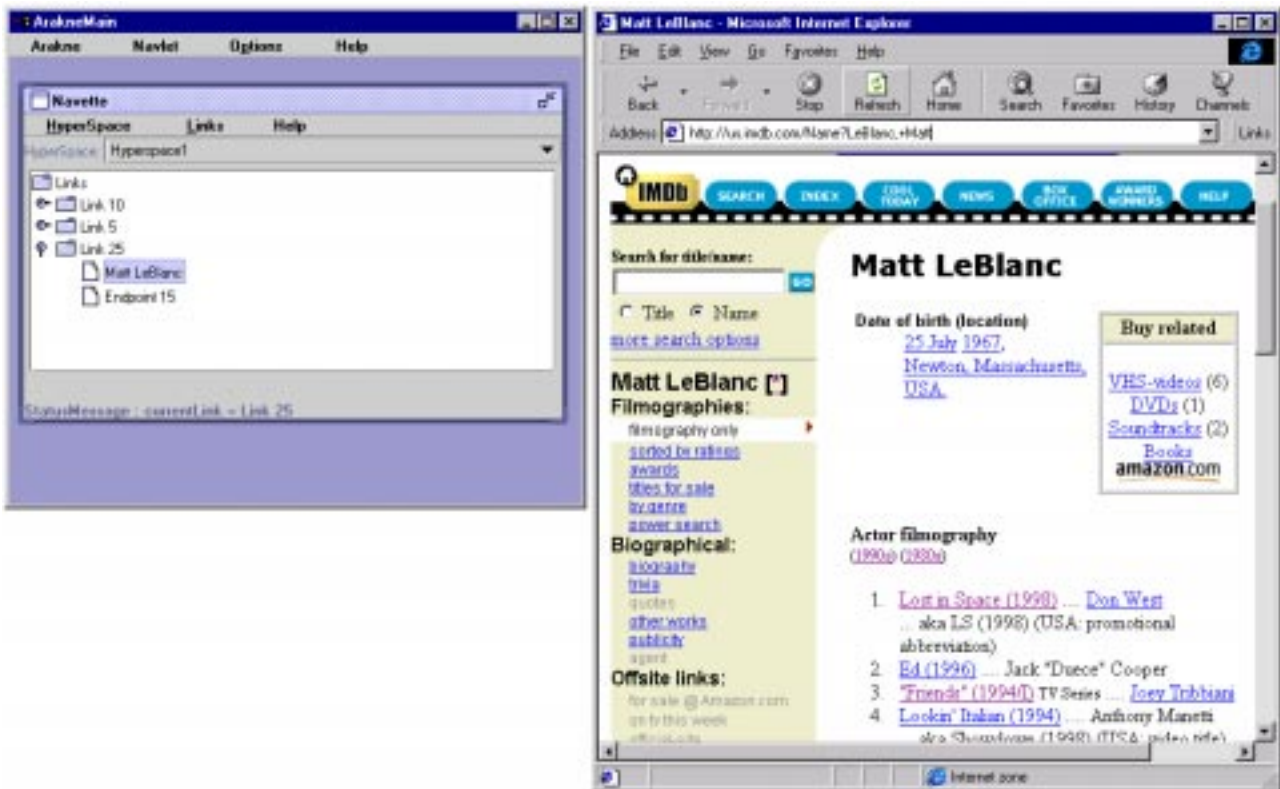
ArakneMain
Arakne Navlet Options Help

Navette
HyperSpace Links Help
HyperSpace Hyperspace1
Links
Link 10
Link 5
Link 25
Matt LeBlanc
Endpoint 15
StatusMessage : currentLink = Link 25

Matt LeBlanc - Microsoft Internet Explorer
File Edit View Go Favorites Help
Back Forward Stop Refresh Home Search Favorites History Channels
Address http://us.imdb.com/Name?LeBlanc,+Matt
Links

IMDb SEARCH INDEX COOL TODAY NEWS BOX OFFICE AWARD WINNERS HELP

Search for title/name:
GO
Title Name
more search options

Matt LeBlanc [*]
Filmographies:
filmography only
sorted by ratings
awards
titles for sale
by genre
power search
Biographical:
biography
trivia
quotes
other works
publicity
agent
Offsite links:
for sale @ Amazon.com
on tv this week
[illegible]

Matt LeBlanc

Date of birth (location)
25 July 1967, Newton, Massachusetts, USA.

Buy related
VHS-videos (6)
DVDs (1)
Soundtracks (2)
Books
amazon.com

Actor filmography
(1990s) (1980s)

1. Lost in Space (1998) .... Don West
... aka LS (1998) (USA: promotional abbreviation)
2. Ed (1996) .... Jack "Duece" Cooper
3. "Friends" (1994/I) TV Series .... Joey Tribbiani
4. Lookin' Italian (1994) .... Anthony Manetti
aka Showdown (1998) (USA: video title)

Internet zone